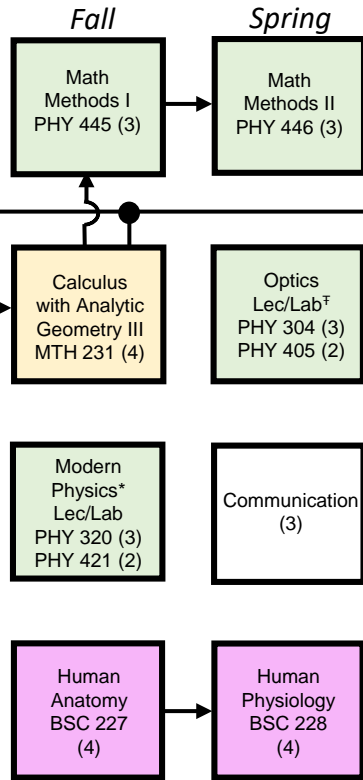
Fall

Spring

Math Methods I PHY 445 (3)

Math Methods II PHY 446 (3)

Calculus with Analytic Geometry III MTH 231 (4)

Optics Lec/Lab$^{\ddagger}$ PHY 304 (3) PHY 405 (2)

Modern Physics* Lec/Lab PHY 320 (3) PHY 421 (2)

Communication (3)

Human Anatomy BSC 227 (4)

Human Physiology BSC 228 (4)